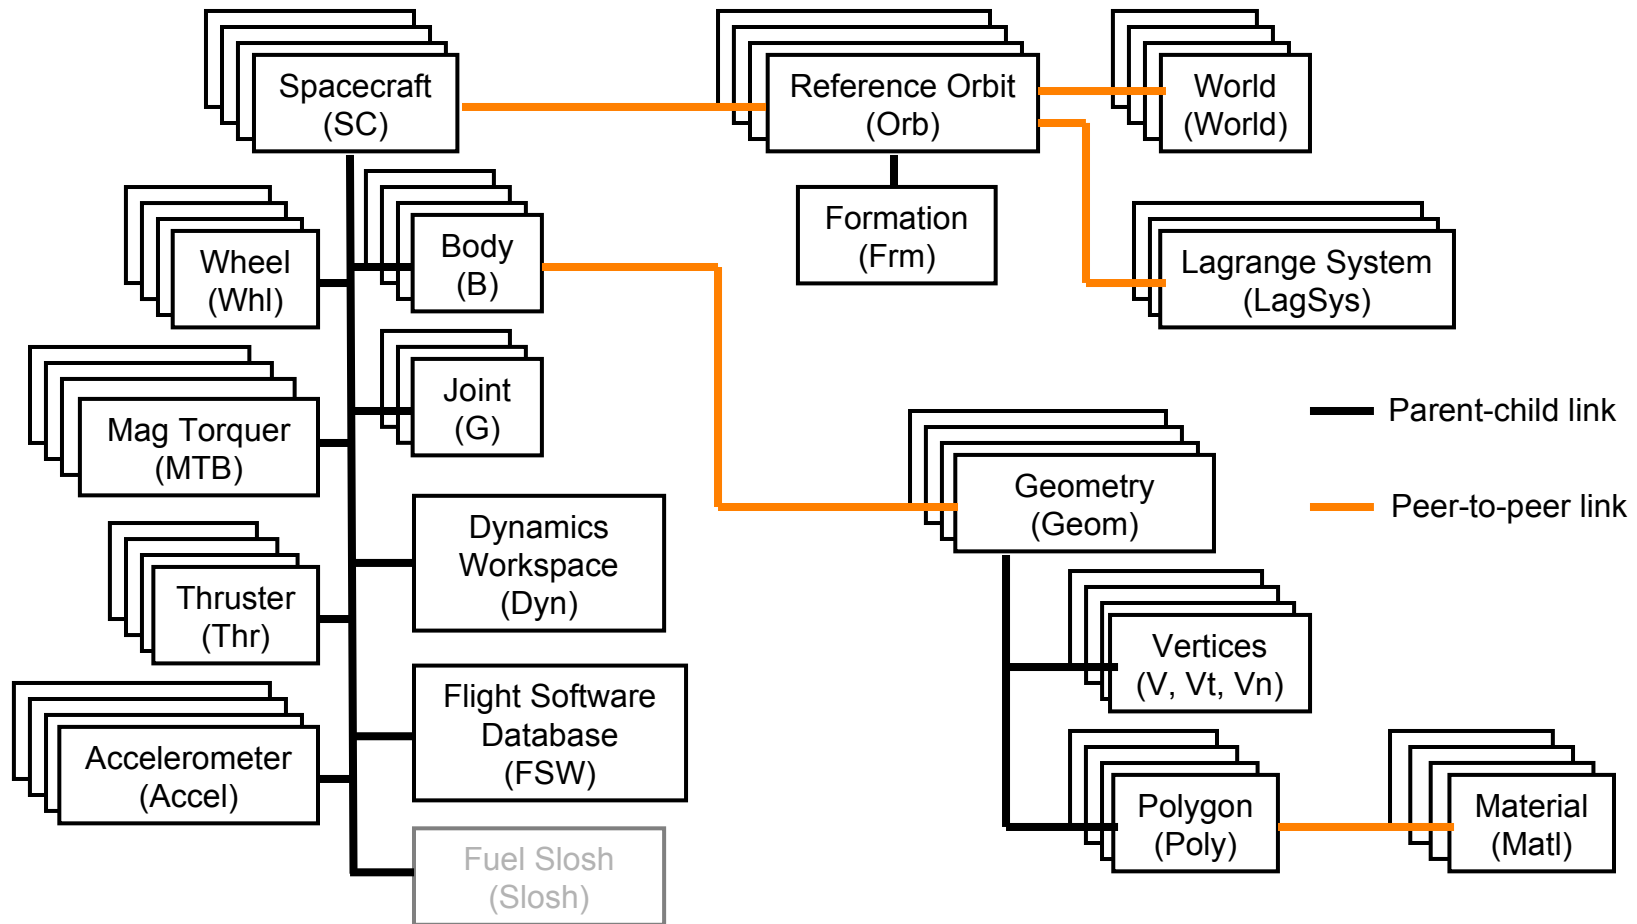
Spacecraft (SC)

Reference Orbit (Orb)

World (World)

Formation (Frm)

Lagrange System (LagSys)

Wheel (Whl)

Body (B)

Mag Torquer (MTB)

Joint (G)

Parent-child link

Peer-to-peer link

Geometry (Geom)

Dynamics Workspace (Dyn)

Thruster (Thr)

Vertices (V, Vt, Vn)

Flight Software Database (FSW)

Accelerometer (Accel)

Polygon (Poly)

Material (Matl)

Fuel Slosh (Slosh)